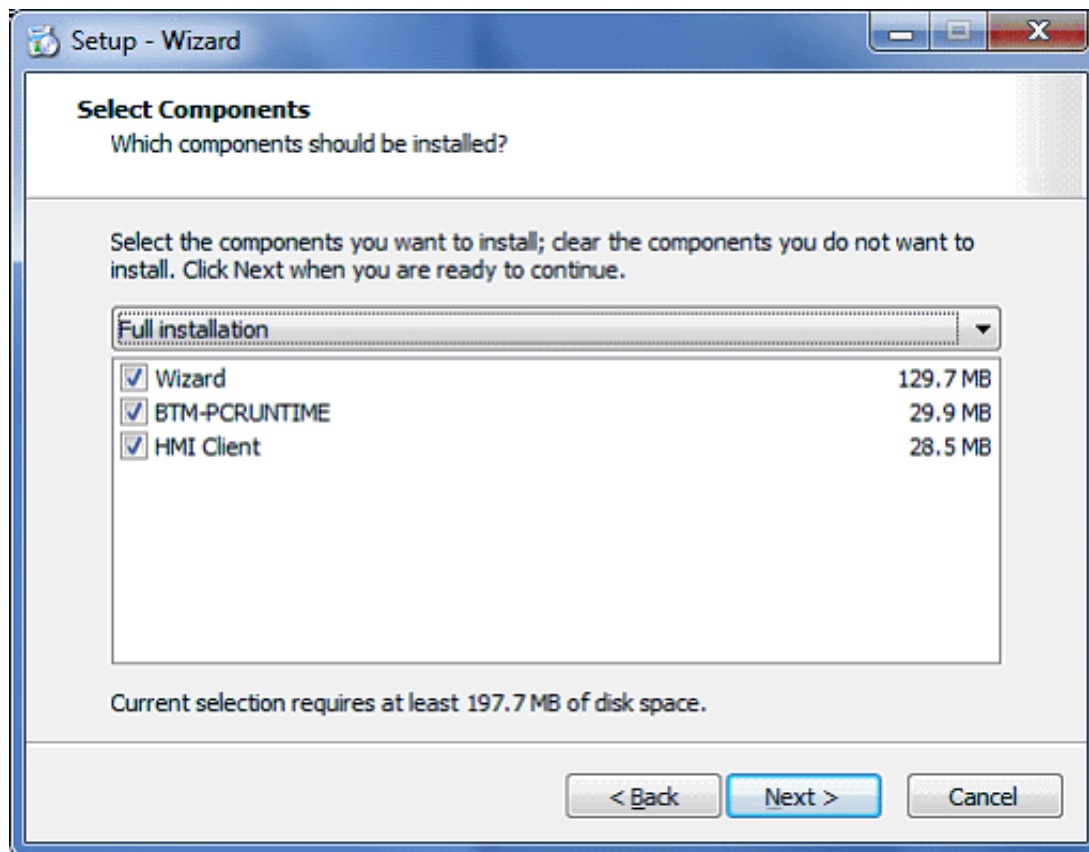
Setup - Wizard

Select Components
Which components should be installed?

Select the components you want to install; clear the components you do not want to install. Click Next when you are ready to continue.

Full installation

Wizard 129.7 MB
BTM-PCRUNTIME 29.9 MB
HMI Client 28.5 MB

Current selection requires at least 197.7 MB of disk space.

< Back Next > Cancel